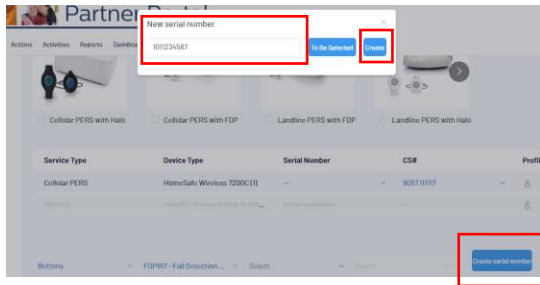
Partner Portal

New serial number

1011234567

To Be Selected

Create

×

Actions Activities Reports Dashbo

Cellular PERS with Halo

Cellular PERS with FDP

Landline PERS with FDP

Landline PERS with Halo

| Service Type | Device Type | Serial Number | CS# | Profi |
|---|---|---|---|---|
| Cellular PERS | HomeSafe Wireless 7200C(1) | – | 9057111117 | |
| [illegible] | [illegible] | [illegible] | – | |

Buttons

FDP917 - Fall Detection ...

Select

Select

Create serial number